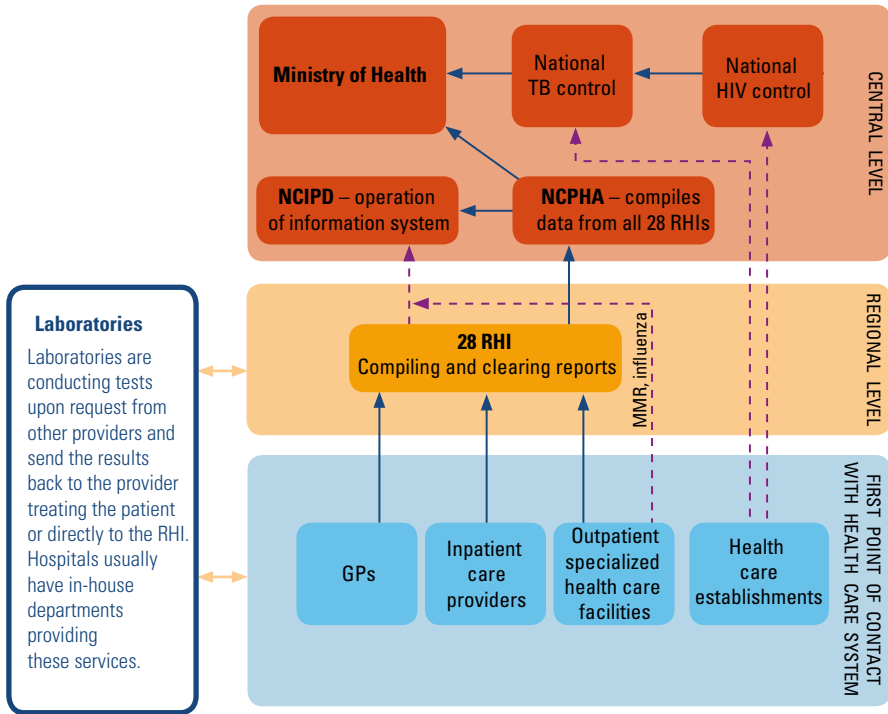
Ministry of Health

National TB control

National HIV control

CENTRAL LEVEL

NCIPD – operation of information system

NCPHA – compiles data from all 28 RHIs

Laboratories

Laboratories are conducting tests upon request from other providers and send the results back to the provider treating the patient or directly to the RHI. Hospitals usually have in-house departments providing these services.

28 RHI
Compiling and clearing reports

MMR, influenza

REGIONAL LEVEL

GPs

Inpatient care providers

Outpatient specialized health care facilities

Health care establishments

FIRST POINT OF CONTACT WITH HEALTH CARE SYSTEM